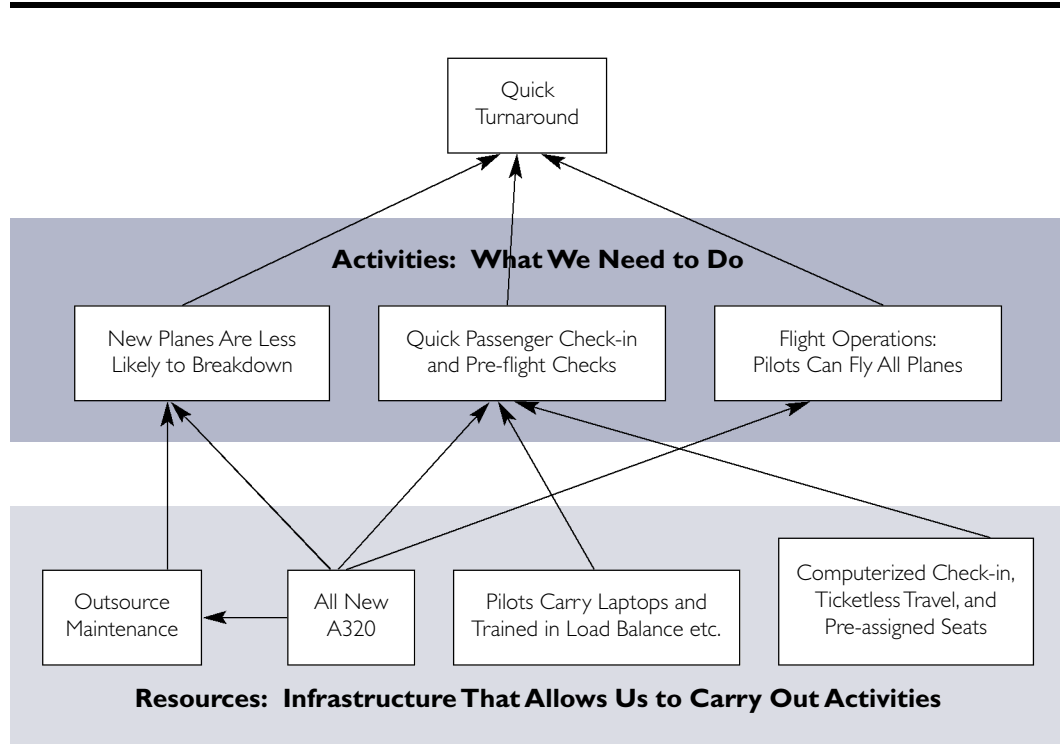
Quick Turnaround

Activities: What We Need to Do

New Planes Are Less Likely to Breakdown

Quick Passenger Check-in and Pre-flight Checks

Flight Operations: Pilots Can Fly All Planes

Outsource Maintenance

All New A320

Pilots Carry Laptops and Trained in Load Balance etc.

Computerized Check-in, Ticketless Travel, and Pre-assigned Seats

Resources: Infrastructure That Allows Us to Carry Out Activities